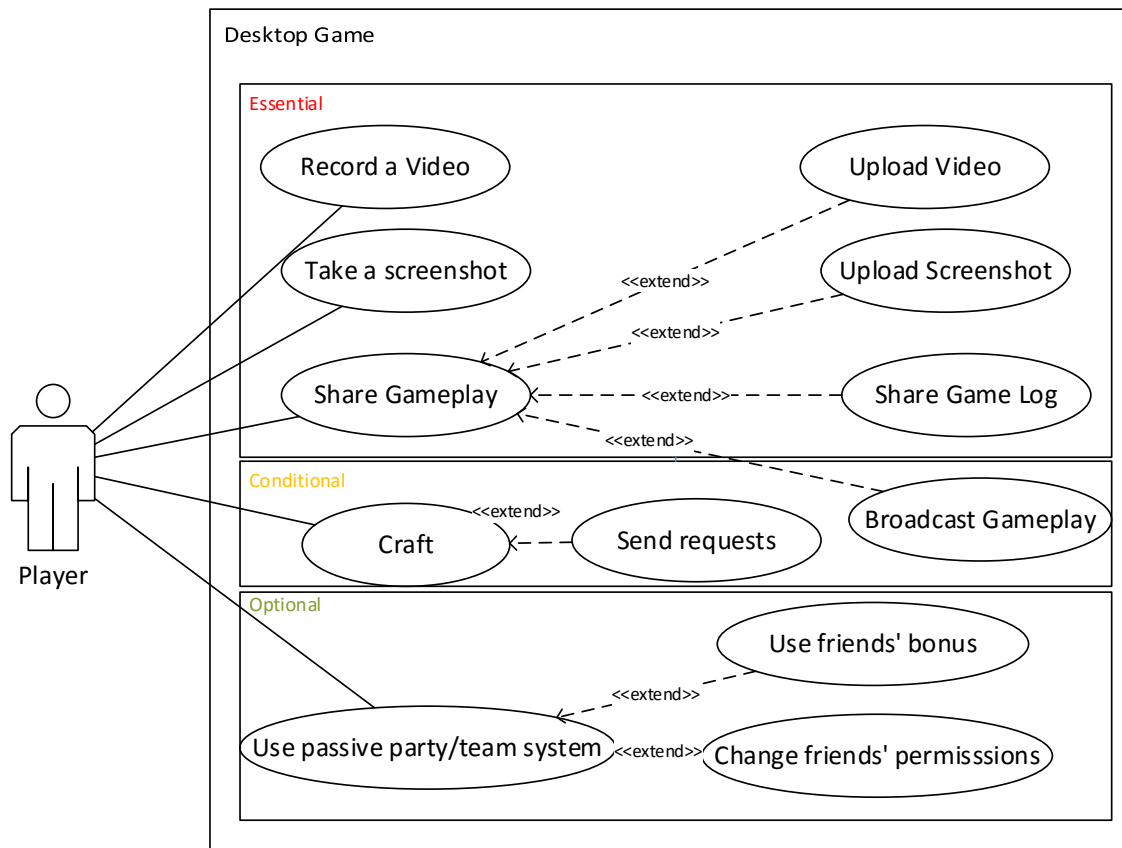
Desktop Game

Essential

Record a Video

Upload Video

Take a screenshot

<<extend>>

Upload Screenshot

<<extend>>

Share Gameplay

<<extend>>

Share Game Log

<<extend>>

Conditional

Broadcast Gameplay

<<extend>>

Craft

Send requests

Player

Optional

Use friends' bonus

<<extend>>

Use passive party/team system

<<extend>>

Change friends' permisssions